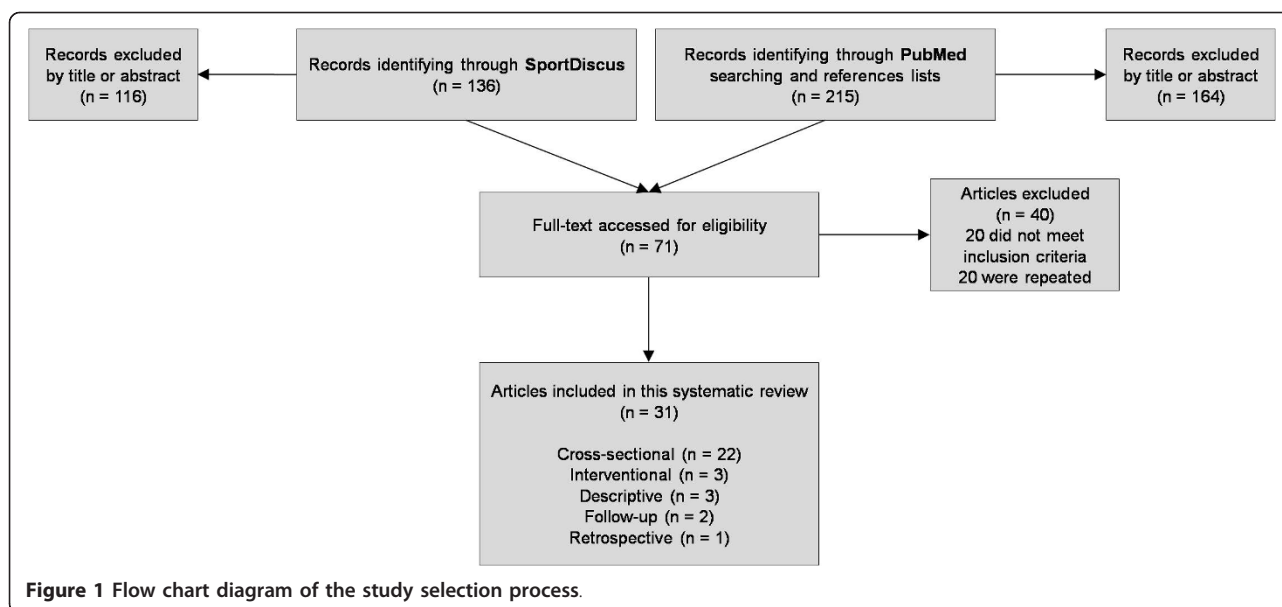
Records excluded by title or abstract (n = 116)

Records identifying through SportDiscus (n = 136)

Records identifying through PubMed searching and references lists (n = 215)

Records excluded by title or abstract (n = 164)

Full-text accessed for eligibility (n = 71)

Articles excluded (n = 40)
20 did not meet inclusion criteria
20 were repeated

Articles included in this systematic review (n = 31)

Cross-sectional (n = 22)
Interventional (n = 3)
Descriptive (n = 3)
Follow-up (n = 2)
Retrospective (n = 1)

Figure 1 Flow chart diagram of the study selection process.